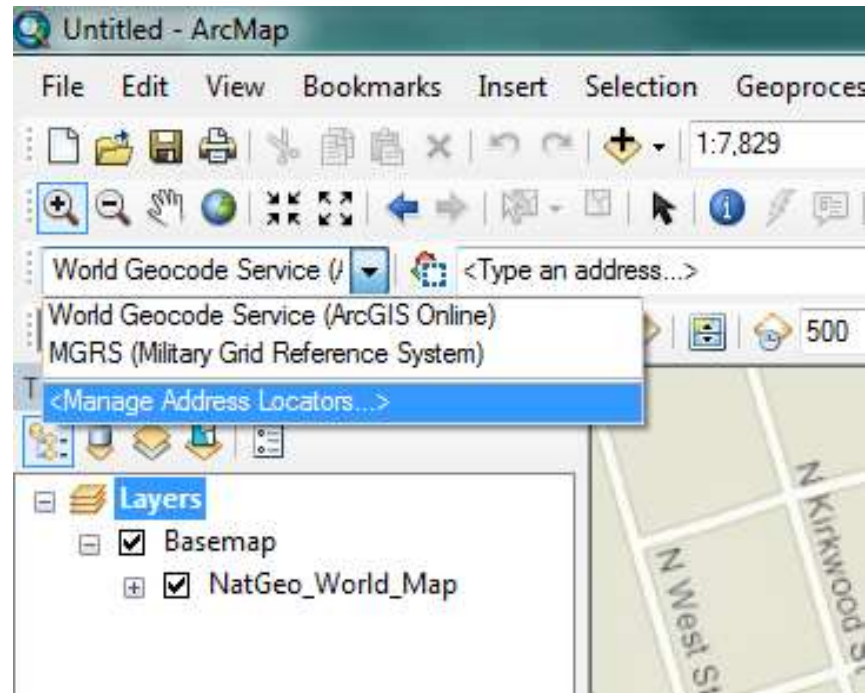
Untitled - ArcMap

File Edit View Bookmarks Insert Selection Geoproces

1:7,829

World Geocode Service (/

<Type an address...>

World Geocode Service (ArcGIS Online)
MGRS (Military Grid Reference System)
<Manage Address Locators...>

500

T

Layers
Basemap
NatGeo_World_Map

N Kirkwood St
N West St